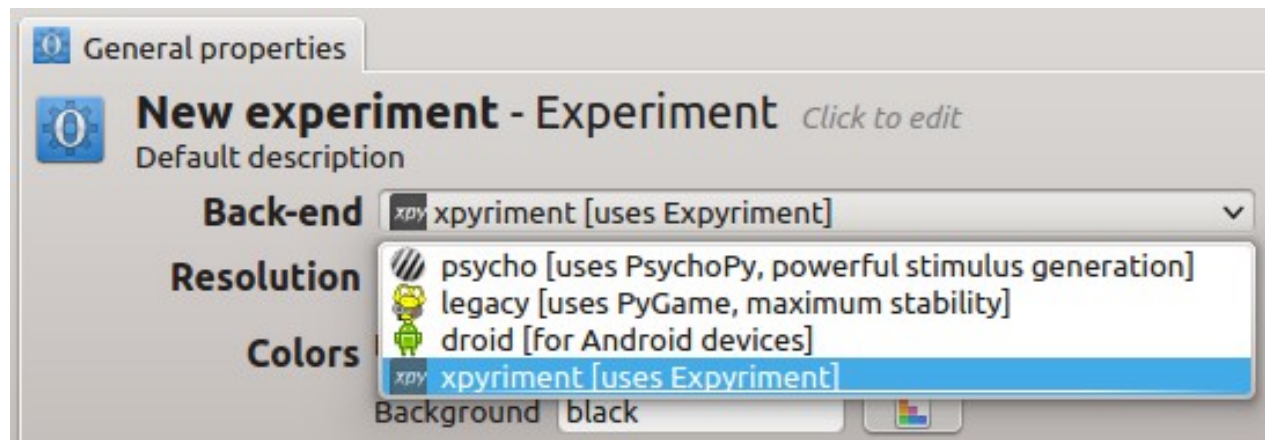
General properties

New experiment - Experiment Click to edit
Default description

Back-end xpy xpyriment [uses Expyriment]

Resolution

Colors

psycho [uses PsychoPy, powerful stimulus generation]
legacy [uses PyGame, maximum stability]
droid [for Android devices]
xpy xpyriment [uses Expyriment]

Background black